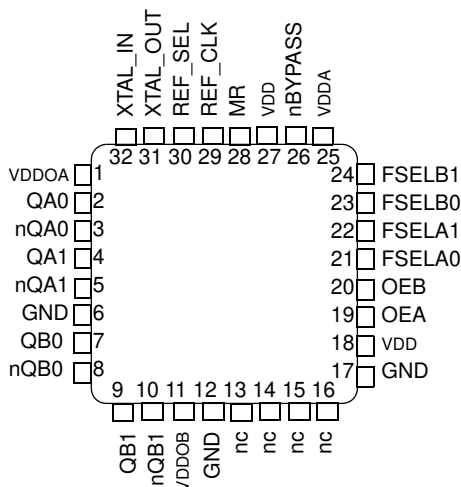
XTAL_IN
XTAL_OUT
REF_SEL
REF_CLK
MR
VDD
nBYPASS
VDDA
32 31 30 29 28 27 26 25

VDDOA 1
QA0 2
nQA0 3
QA1 4
nQA1 5
GND 6
QB0 7
nQB0 8

24 FSELB1
23 FSELB0
22 FSELA1
21 FSELA0
20 OEB
19 OEA
18 VDD
17 GND

9 10 11 12 13 14 15 16
QB1
nQB1
VDDOB
GND
nc
nc
nc
nc